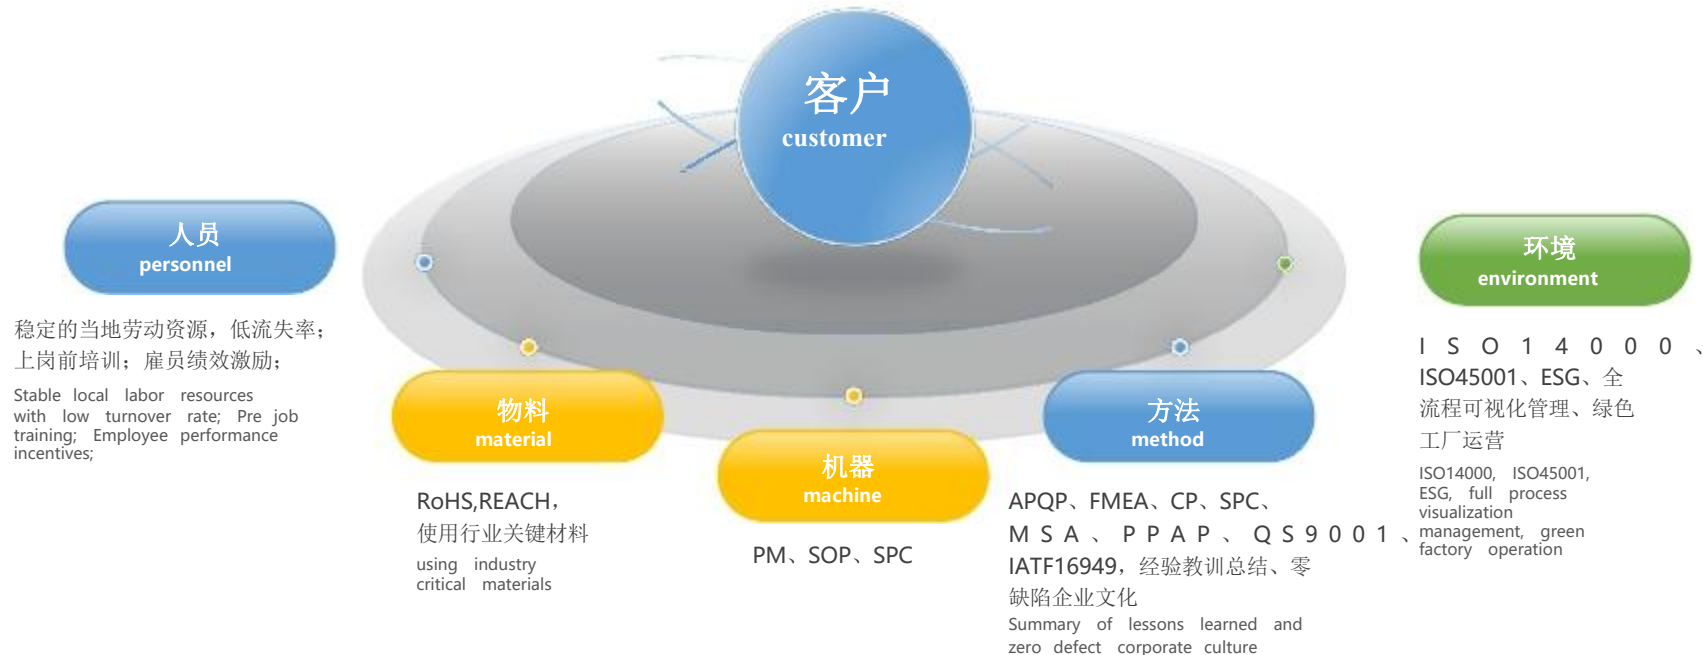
客户
customer

人员
personnel

稳定的当地劳动资源，低流失率；上岗前培训；雇员绩效激励；

Stable local labor resources with low turnover rate; Pre job training; Employee performance incentives;

物料
material

RoHS,REACH，使用行业关键材料

using industry critical materials

机器
machine

PM、SOP、SPC

方法
method

APQP、FMEA、CP、SPC、MSA、PPAP、QS9001、IATF16949，经验教训总结、零缺陷企业文化

Summary of lessons learned and zero defect corporate culture

环境
environment

ISO14000、ISO45001、ESG、全流程可视化管理、绿色工厂运营

ISO14000, ISO45001, ESG, full process visualization management, green factory operation